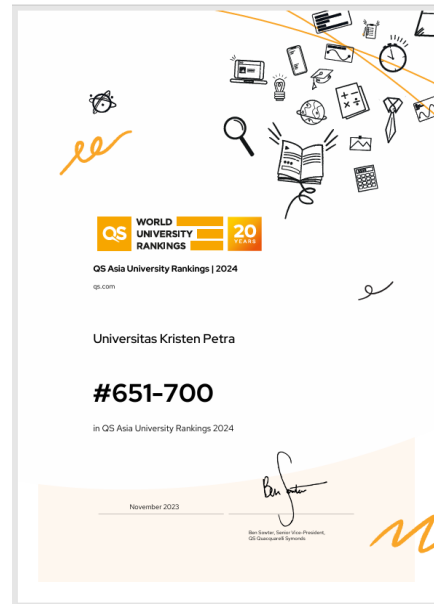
QS WORLD UNIVERSITY RANKINGS 20 YEARS

QS Asia University Rankings | 2024

qs.com

Universitas Kristen Petra

#651-700

in QS Asia University Rankings 2024

November 2023

Ben Sowter, Senior Vice-President, QS Quacquarelli Symonds